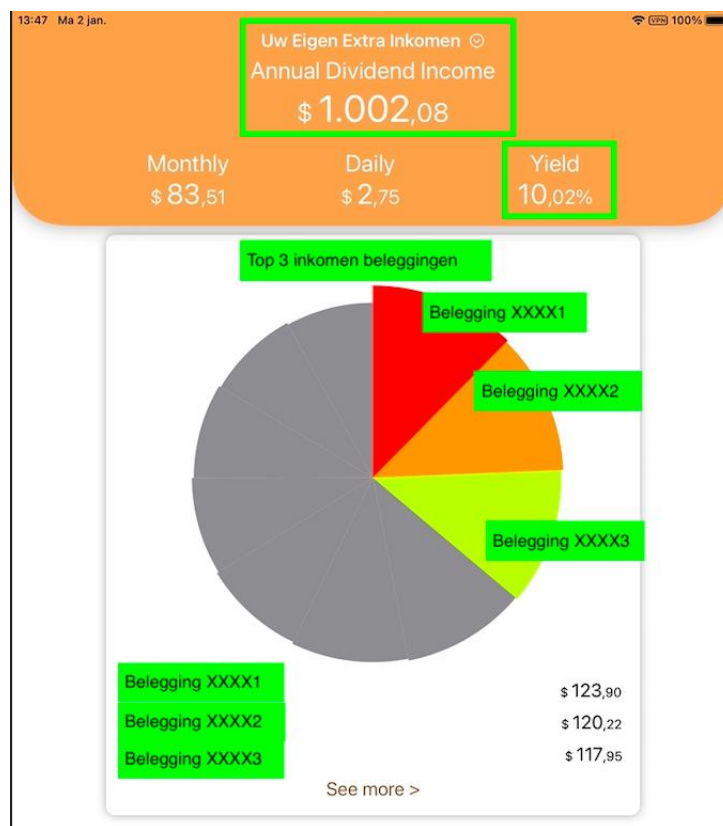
13:47 Ma 2 jan.

VPN 100%

Uw Eigen Extra Inkomen ⌄

Annual Dividend Income

$ 1.002,08

Monthly
$ 83,51

Daily
$ 2,75

Yield
10,02%

Top 3 inkomen beleggingen

Belegging XXXX1

Belegging XXXX2

Belegging XXXX3

| | |
|---|---|
| Belegging XXXX1 | $ 123,90 |
| Belegging XXXX2 | $ 120,22 |
| Belegging XXXX3 | $ 117,95 |

See more >